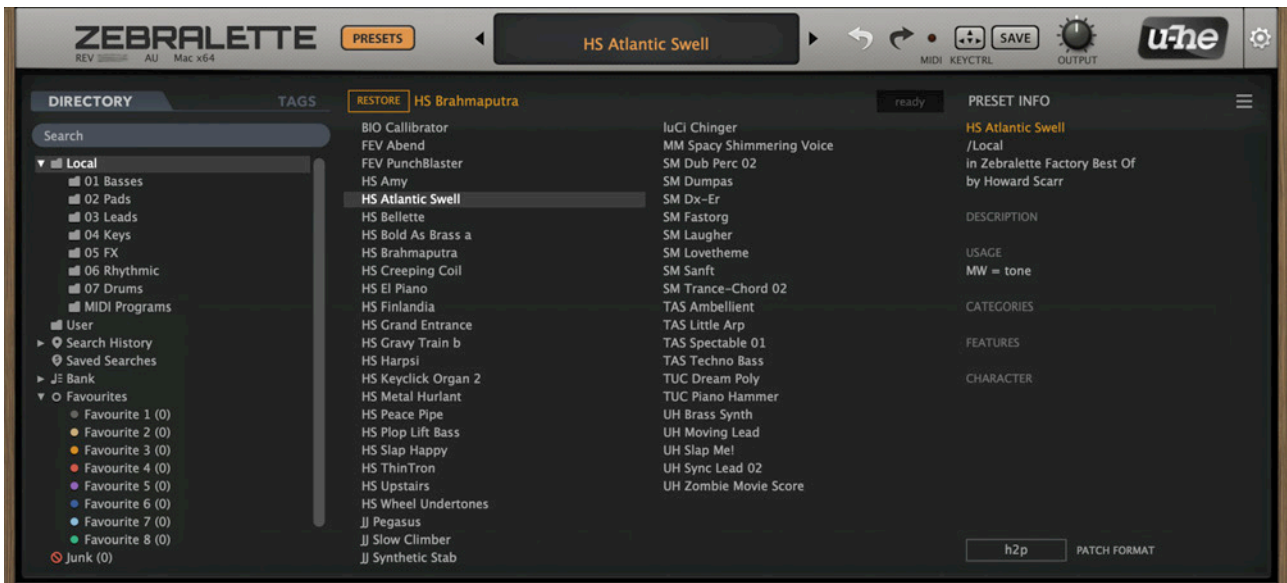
ZEBRALETTE
REV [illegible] AU Mac x64

PRESETS

HS Atlantic Swell

SAVE

MIDI KEYCTRL OUTPUT

u-he

DIRECTORY TAGS

Search

Local
01 Basses
02 Pads
03 Leads
04 Keys
05 FX
06 Rhythmic
07 Drums
MIDI Programs
User
Search History
Saved Searches
Bank
Favourites
Favourite 1 (0)
Favourite 2 (0)
Favourite 3 (0)
Favourite 4 (0)
Favourite 5 (0)
Favourite 6 (0)
Favourite 7 (0)
Favourite 8 (0)
Junk (0)

RESTORE HS Brahmaputra

ready

BIO Callibrator
FEV Abend
FEV PunchBlaster
HS Amy
HS Atlantic Swell
HS Bellette
HS Bold As Brass a
HS Brahmaputra
HS Creeping Coil
HS El Piano
HS Finlandia
HS Grand Entrance
HS Gravy Train b
HS Harpsi
HS Keyclick Organ 2
HS Metal Hurlant
HS Peace Pipe
HS Plop Lift Bass
HS Slap Happy
HS ThinTron
HS Upstairs
HS Wheel Undertones
JJ Pegasus
JJ Slow Climber
JJ Synthetic Stab

luCi Chinger
MM Spacy Shimmering Voice
SM Dub Perc 02
SM Dumpas
SM Dx-Er
SM Fastorg
SM Laugher
SM Lovetheme
SM Sanft
SM Trance-Chord 02
TAS Ambellient
TAS Little Arp
TAS Spectable 01
TAS Techno Bass
TUC Dream Poly
TUC Piano Hammer
UH Brass Synth
UH Moving Lead
UH Slap Me!
UH Sync Lead 02
UH Zombie Movie Score

PRESET INFO

HS Atlantic Swell
/Local
in Zebralette Factory Best Of
by Howard Scarr

DESCRIPTION

USAGE
MW = tone

CATEGORIES

FEATURES

CHARACTER

h2p PATCH FORMAT